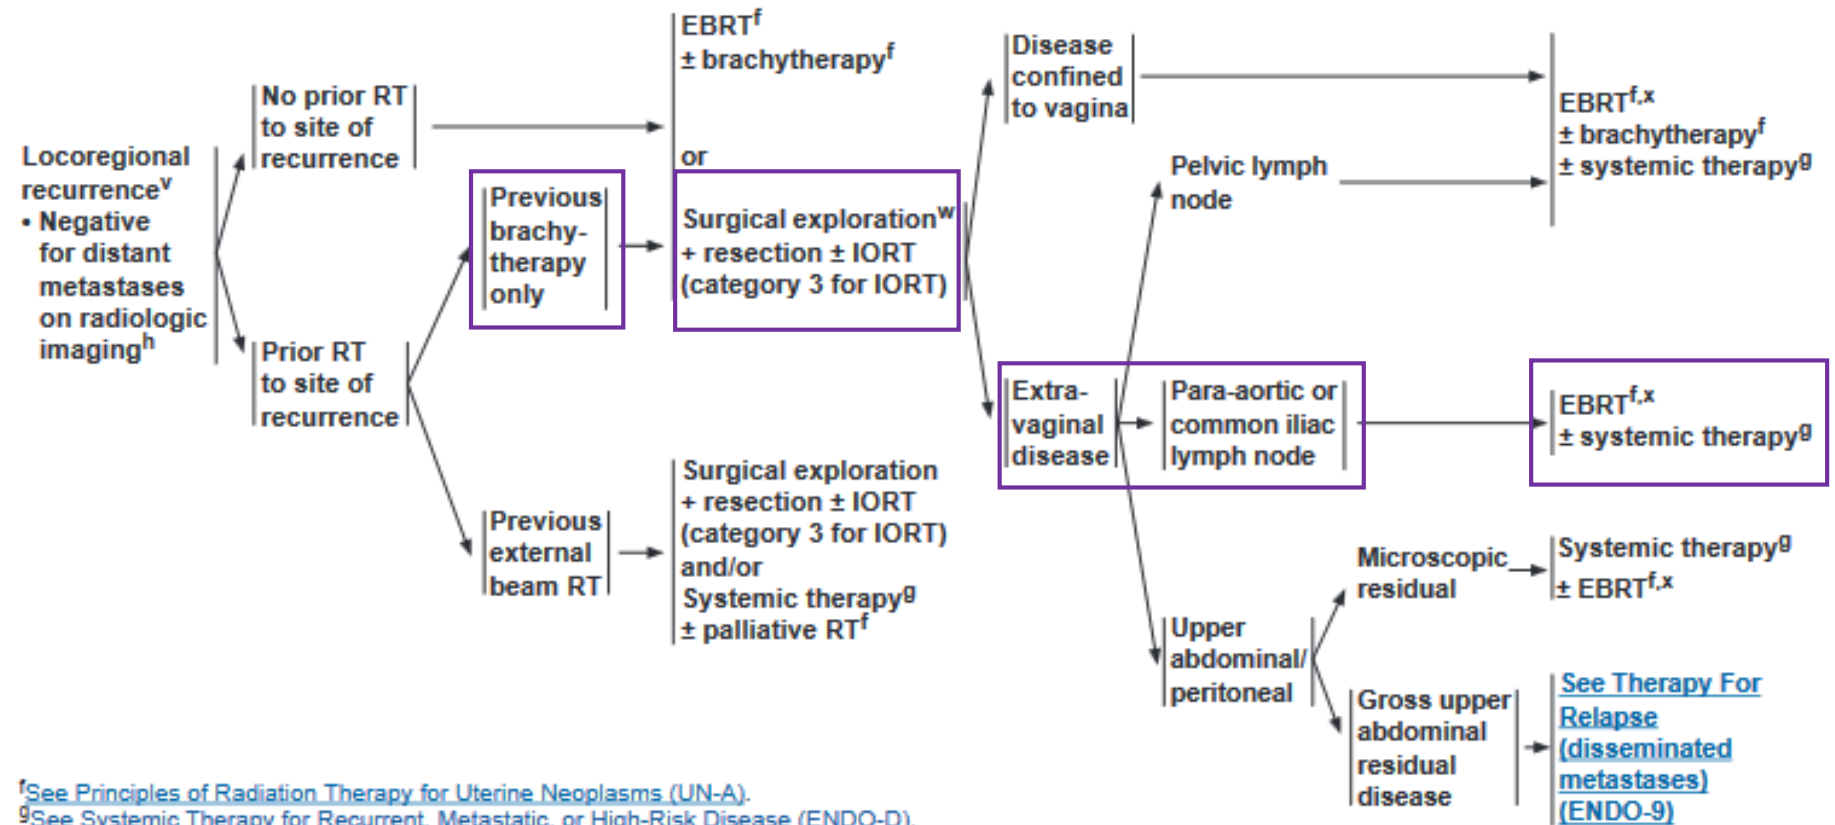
Locoregional recurrence$^{v}$
• Negative for distant metastases on radiologic imaging$^{h}$

No prior RT to site of recurrence

EBRT$^{f}$
± brachytherapy$^{f}$

or

Prior RT to site of recurrence

Previous brachytherapy only

Surgical exploration$^{w}$ + resection ± IORT (category 3 for IORT)

Disease confined to vagina

EBRT$^{f,x}$
± brachytherapy$^{f}$
± systemic therapy$^{g}$

Pelvic lymph node

Extra-vaginal disease

Para-aortic or common iliac lymph node

EBRT$^{f,x}$
± systemic therapy$^{g}$

Previous external beam RT

Surgical exploration + resection ± IORT (category 3 for IORT) and/or Systemic therapy$^{g}$ ± palliative RT$^{f}$

Upper abdominal/ peritoneal

Microscopic residual

Systemic therapy$^{g}$
± EBRT$^{f,x}$

Gross upper abdominal residual disease

See Therapy For Relapse (disseminated metastases) (ENDO-9)

$^{f}$See Principles of Radiation Therapy for Uterine Neoplasms (UN-A).
$^{g}$See Systemic Therapy for Recurrent, Metastatic, or High-Risk Disease (ENDO-D).